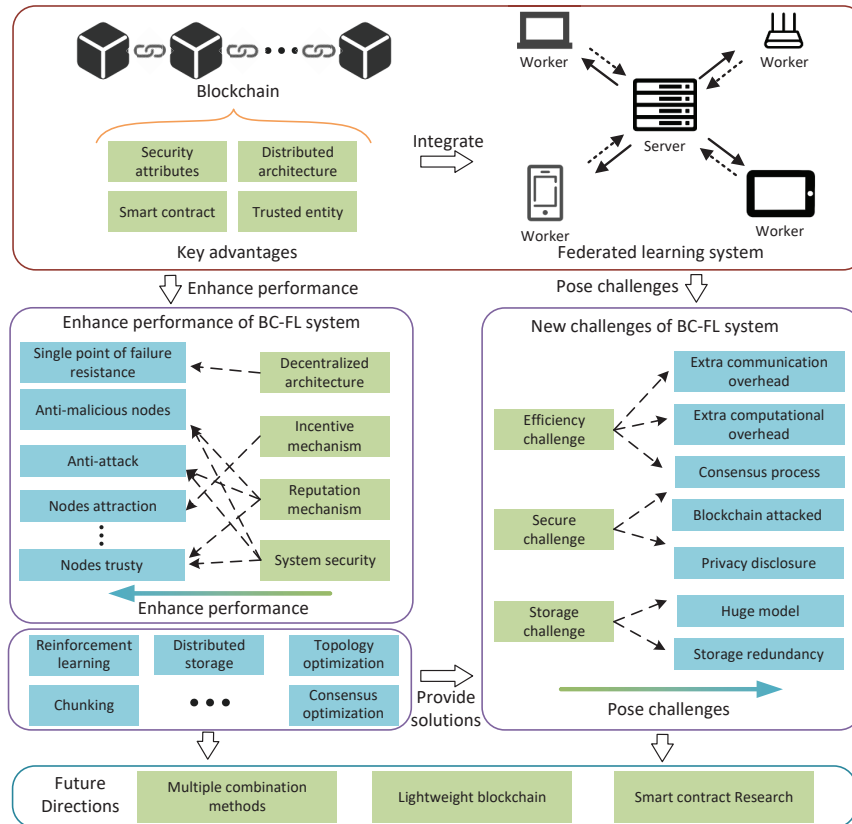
Blockchain

Security attributes

Distributed architecture

Smart contract

Trusted entity

Key advantages

Integrate

Worker

Worker

Server

Worker

Worker

Federated learning system

Enhance performance

Pose challenges

Enhance performance of BC-FL system

Single point of failure resistance

Anti-malicious nodes

Anti-attack

Nodes attraction

⋮

Nodes trusty

Decentralized architecture

Incentive mechanism

Reputation mechanism

System security

Enhance performance

New challenges of BC-FL system

Efficiency challenge

Secure challenge

Storage challenge

Extra communication overhead

Extra computational overhead

Consensus process

Blockchain attacked

Privacy disclosure

Huge model

Storage redundancy

Pose challenges

Reinforcement learning

Distributed storage

Topology optimization

Chunking

• • •

Consensus optimization

Provide solutions

Future Directions

Multiple combination methods

Lightweight blockchain

Smart contract Research